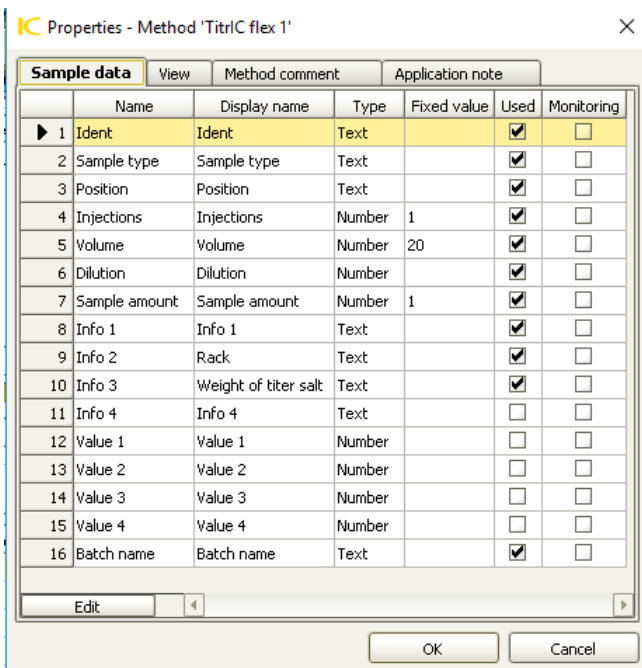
IC Properties - Method 'TitrIC flex 1'

×

Sample data | View | Method comment | Application note

| | Name | Display name | Type | Fixed value | Used | Monitoring |
|---|---|---|---|---|---|---|
| 1 | Ident | Ident | Text | | ☑ | ☐ |
| 2 | Sample type | Sample type | Text | | ☑ | ☐ |
| 3 | Position | Position | Text | | ☑ | ☐ |
| 4 | Injections | Injections | Number | 1 | ☑ | ☐ |
| 5 | Volume | Volume | Number | 20 | ☑ | ☐ |
| 6 | Dilution | Dilution | Number | | ☑ | ☐ |
| 7 | Sample amount | Sample amount | Number | 1 | ☑ | ☐ |
| 8 | Info 1 | Info 1 | Text | | ☑ | ☐ |
| 9 | Info 2 | Rack | Text | | ☑ | ☐ |
| 10 | Info 3 | Weight of titer salt | Text | | ☑ | ☐ |
| 11 | Info 4 | Info 4 | Text | | ☐ | ☐ |
| 12 | Value 1 | Value 1 | Number | | ☐ | ☐ |
| 13 | Value 2 | Value 2 | Number | | ☐ | ☐ |
| 14 | Value 3 | Value 3 | Number | | ☐ | ☐ |
| 15 | Value 4 | Value 4 | Number | | ☐ | ☐ |
| 16 | Batch name | Batch name | Text | | ☑ | ☐ |

Edit

OK | Cancel